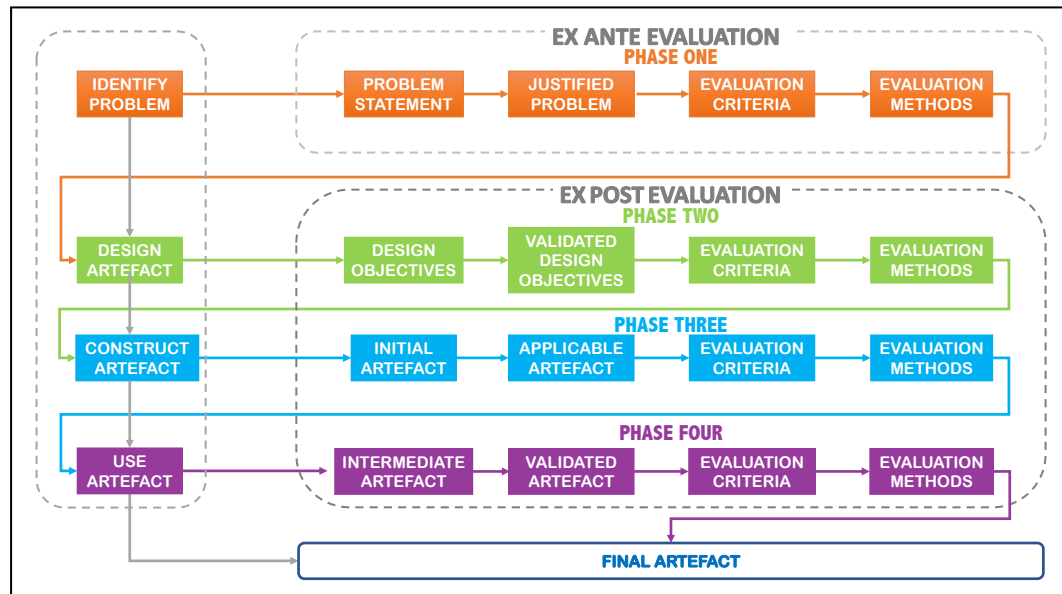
EX ANTE EVALUATION
PHASE ONE

IDENTIFY PROBLEM

PROBLEM STATEMENT

JUSTIFIED PROBLEM

EVALUATION CRITERIA

EVALUATION METHODS

EX POST EVALUATION
PHASE TWO

DESIGN ARTEFACT

DESIGN OBJECTIVES

VALIDATED DESIGN OBJECTIVES

EVALUATION CRITERIA

EVALUATION METHODS

PHASE THREE

CONSTRUCT ARTEFACT

INITIAL ARTEFACT

APPLICABLE ARTEFACT

EVALUATION CRITERIA

EVALUATION METHODS

PHASE FOUR

USE ARTEFACT

INTERMEDIATE ARTEFACT

VALIDATED ARTEFACT

EVALUATION CRITERIA

EVALUATION METHODS

FINAL ARTEFACT